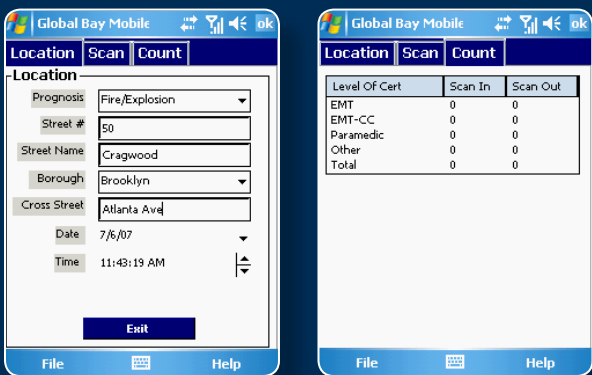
Global Bay Mobile ok

Location | Scan | Count

Location

Prognosis Fire/Explosion

Street # 50

Street Name Cragwood

Borough Brooklyn

Cross Street Atlanta Ave

Date 7/6/07

Time 11:43:19 AM

Exit

File Help

Global Bay Mobile ok

Location | Scan | Count

| Level Of Cert | Scan In | Scan Out |
|---|---|---|
| EMT | 0 | 0 |
| EMT-CC | 0 | 0 |
| Paramedic | 0 | 0 |
| Other | 0 | 0 |
| Total | 0 | 0 |

File Help